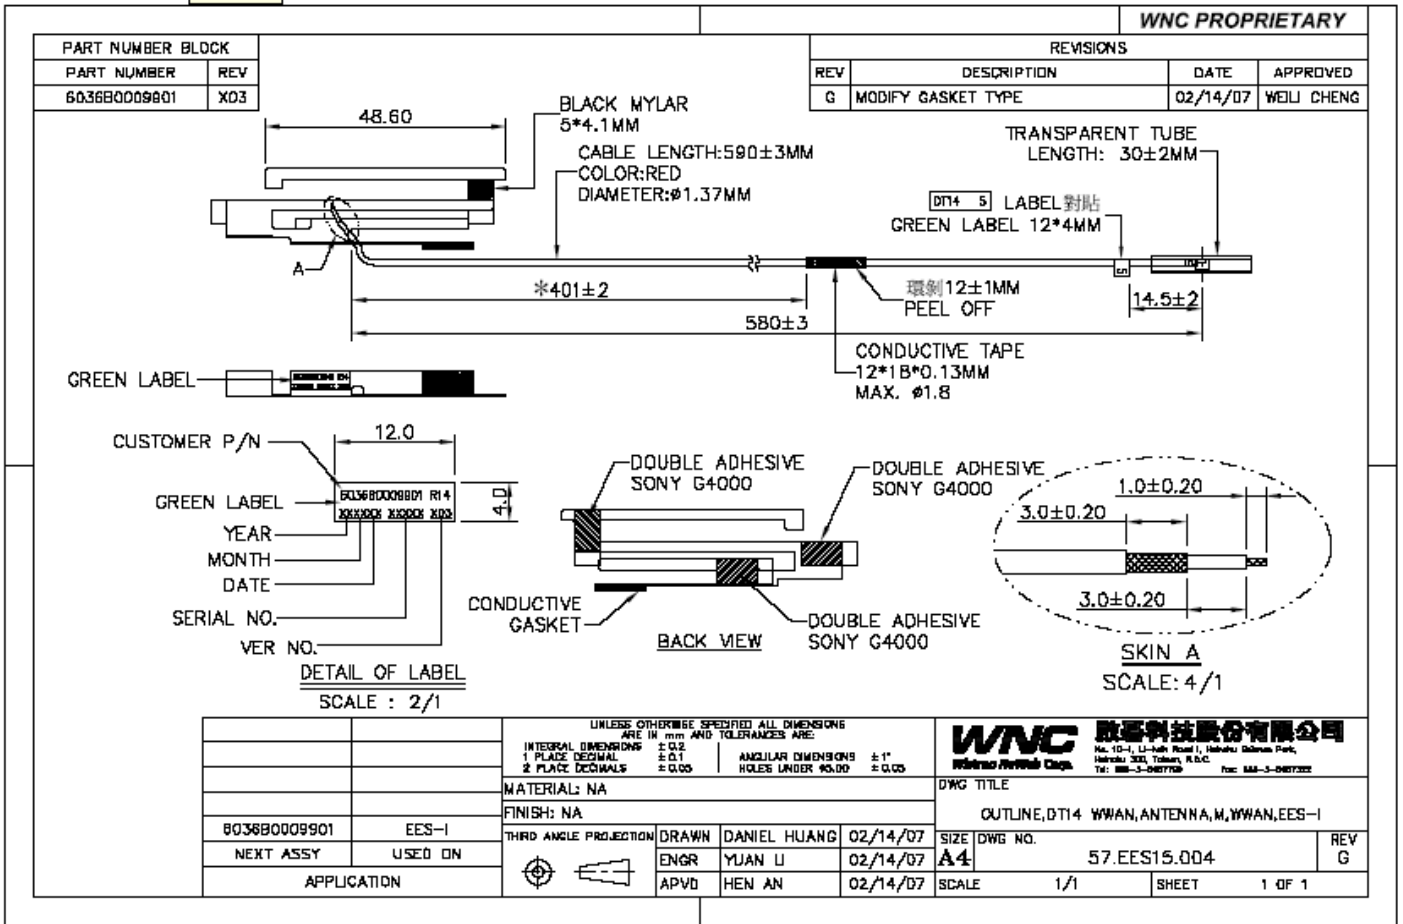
WNC PROPRIETARY

| PART NUMBER BLOCK | |
|---|---|
| PART NUMBER | REV |
| 6036B0009801 | X03 |

| REVISIONS | | | |
|---|---|---|---|
| REV | DESCRIPTION | DATE | APPROVED |
| G | MODIFY GASKET TYPE | 02/14/07 | WEILI CHENG |

48.60

BLACK MYLAR
5*4.1MM

CABLE LENGTH:590±3MM
COLOR:RED
DIAMETER:ø1.37MM

TRANSPARENT TUBE
LENGTH: 30±2MM

DT14 5 LABEL對貼
GREEN LABEL 12*4MM

A

*401±2

環剝12±1MM
PEEL OFF

14.5±2

580±3

CONDUCTIVE TAPE
12*18*0.13MM
MAX. ø1.8

GREEN LABEL

CUSTOMER P/N

12.0

GREEN LABEL

6036B0009801 R14
XXXXXX XXXXX X03

4.0

YEAR
MONTH
DATE
SERIAL NO.
VER NO.

DETAIL OF LABEL
SCALE : 2/1

DOUBLE ADHESIVE
SONY G4000

DOUBLE ADHESIVE
SONY G4000

CONDUCTIVE
GASKET

BACK VIEW

DOUBLE ADHESIVE
SONY G4000

1.0±0.20
3.0±0.20
3.0±0.20

SKIN A
SCALE: 4/1

UNLESS OTHERWISE SPECIFIED ALL DIMENSIONS ARE IN mm AND TOLERANCES ARE:
INTEGRAL DIMENSIONS ± 0.2
1 PLACE DECIMAL ± 0.1
2 PLACE DECIMALS ± 0.05
ANGULAR DIMENSIONS ± 1°
HOLES UNDER ø5.00 ± 0.05

MATERIAL: NA
FINISH: NA

| 6036B0009801 | EES-I |
|---|---|
| NEXT ASSY | USED ON |
| APPLICATION | |

THIRD ANGLE PROJECTION

| DRAWN | DANIEL HUANG | 02/14/07 |
|---|---|---|
| ENGR | YUAN LI | 02/14/07 |
| APVD | HEN AN | 02/14/07 |

WNC 啟碁科技股份有限公司
Wistron NeWeb Corp.
No. 10-1, Li-hsin Road I, Hsinchu Science Park, Hsinchu 300, Taiwan, R.O.C.
Tel: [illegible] Fax: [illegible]

DWG TITLE
OUTLINE,DT14 WWAN,ANTENNA,M,WWAN,EES-I

SIZE A4
DWG NO. 57.EES15.004
REV G

SCALE 1/1
SHEET 1 OF 1